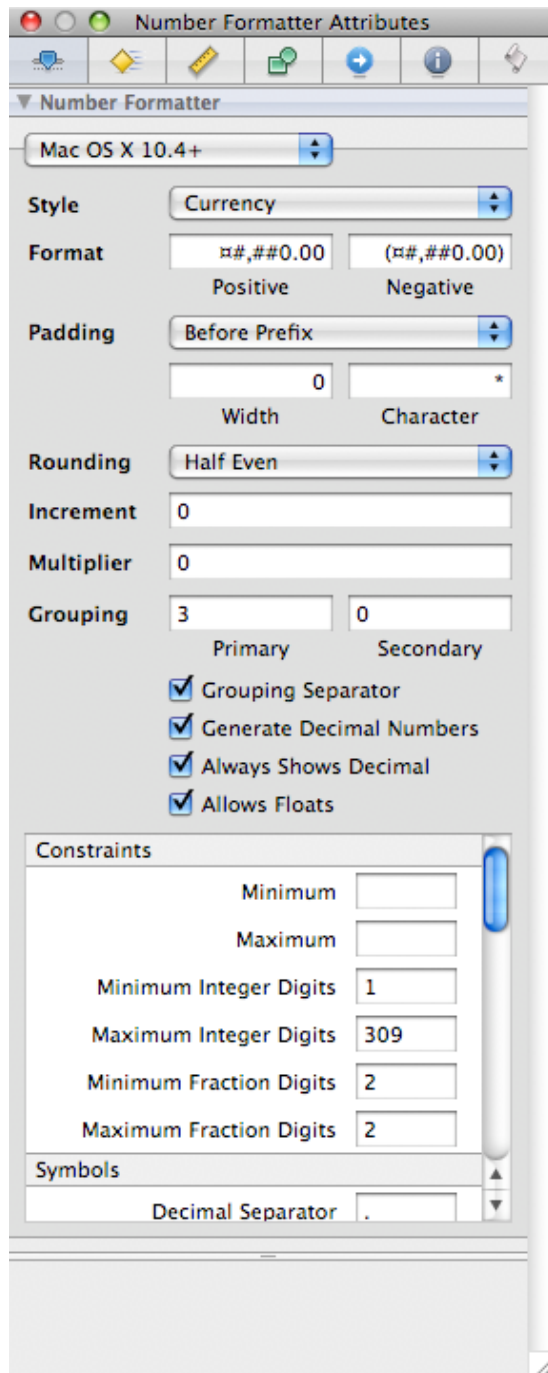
Number Formatter Attributes

▼ Number Formatter

Mac OS X 10.4+

Style Currency

Format ¤#,##0.00 (¤#,##0.00)

Positive Negative

Padding Before Prefix

0 *

Width Character

Rounding Half Even

Increment 0

Multiplier 0

Grouping 3 0

Primary Secondary

Grouping Separator

Generate Decimal Numbers

Always Shows Decimal

Allows Floats

Constraints

Minimum

Maximum

Minimum Integer Digits 1

Maximum Integer Digits 309

Minimum Fraction Digits 2

Maximum Fraction Digits 2

Symbols

Decimal Separator .